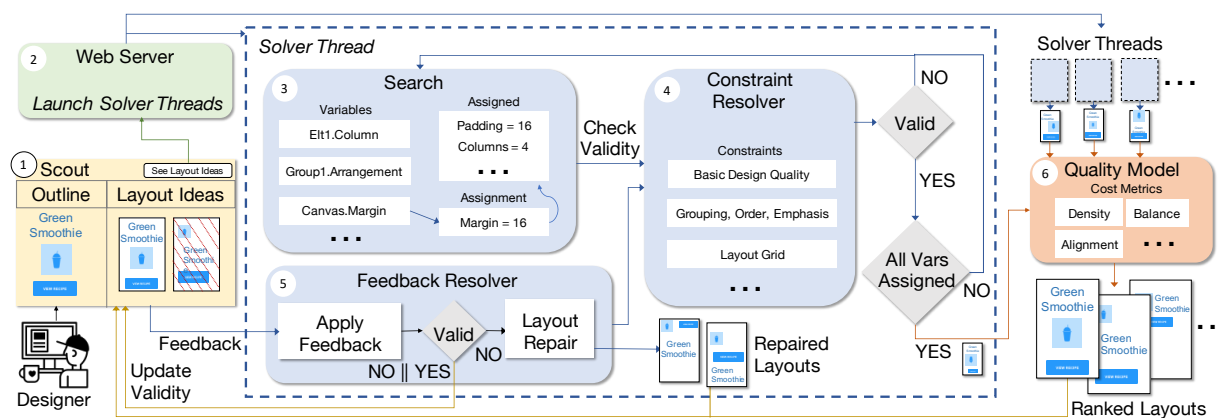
2 Web Server

Launch Solver Threads

1 Scout

See Layout Ideas

Outline

Layout Ideas

Green Smoothie

VIEW RECIPE

Green Smoothie

VIEW RECIPE

Designer

Feedback

Update Validity

Solver Thread

3 Search

Variables

Elt1.Column

Group1.Arrangement

Canvas.Margin

. . .

Assigned

Padding = 16

Columns = 4

. . .

Assignment

Margin = 16

Check Validity

4 Constraint Resolver

Constraints

Basic Design Quality

Grouping, Order, Emphasis

Layout Grid

. . .

NO

Valid

YES

All Vars Assigned

NO

YES

5 Feedback Resolver

Apply Feedback

Valid

NO

Layout Repair

NO || YES

Green Smoothie

Green Smoothie

Repaired Layouts

Solver Threads

. . .

6 Quality Model

Cost Metrics

Density

Balance

Alignment

. . .

Green Smoothie

VIEW RECIPE

Green Smoothie

VIEW RECIPE

Green Smoothie

. . .

Ranked Layouts